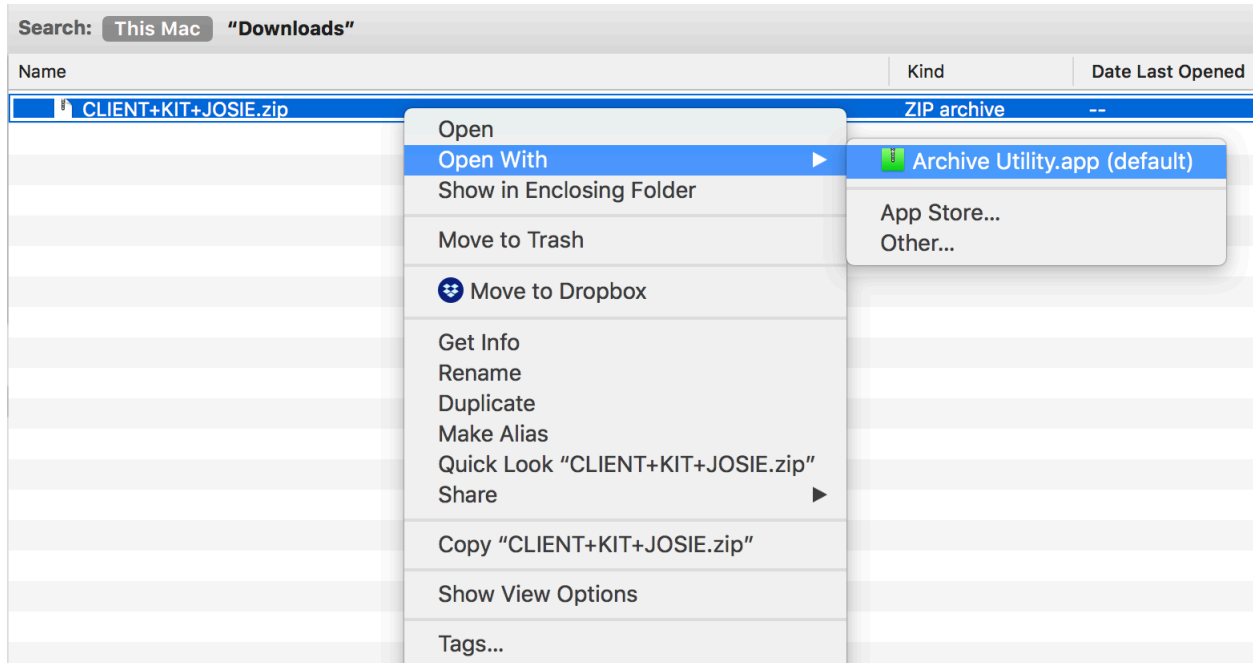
Search: This Mac "Downloads"

| Name | Kind | Date Last Opened |
|---|---|---|
| CLIENT+KIT+JOSIE.zip | ZIP archive | -- |

Open
Open With
Show in Enclosing Folder

Move to Trash

Move to Dropbox

Get Info
Rename
Duplicate
Make Alias
Quick Look "CLIENT+KIT+JOSIE.zip"
Share

Copy "CLIENT+KIT+JOSIE.zip"

Show View Options

Tags...

Archive Utility.app (default)

App Store...
Other...